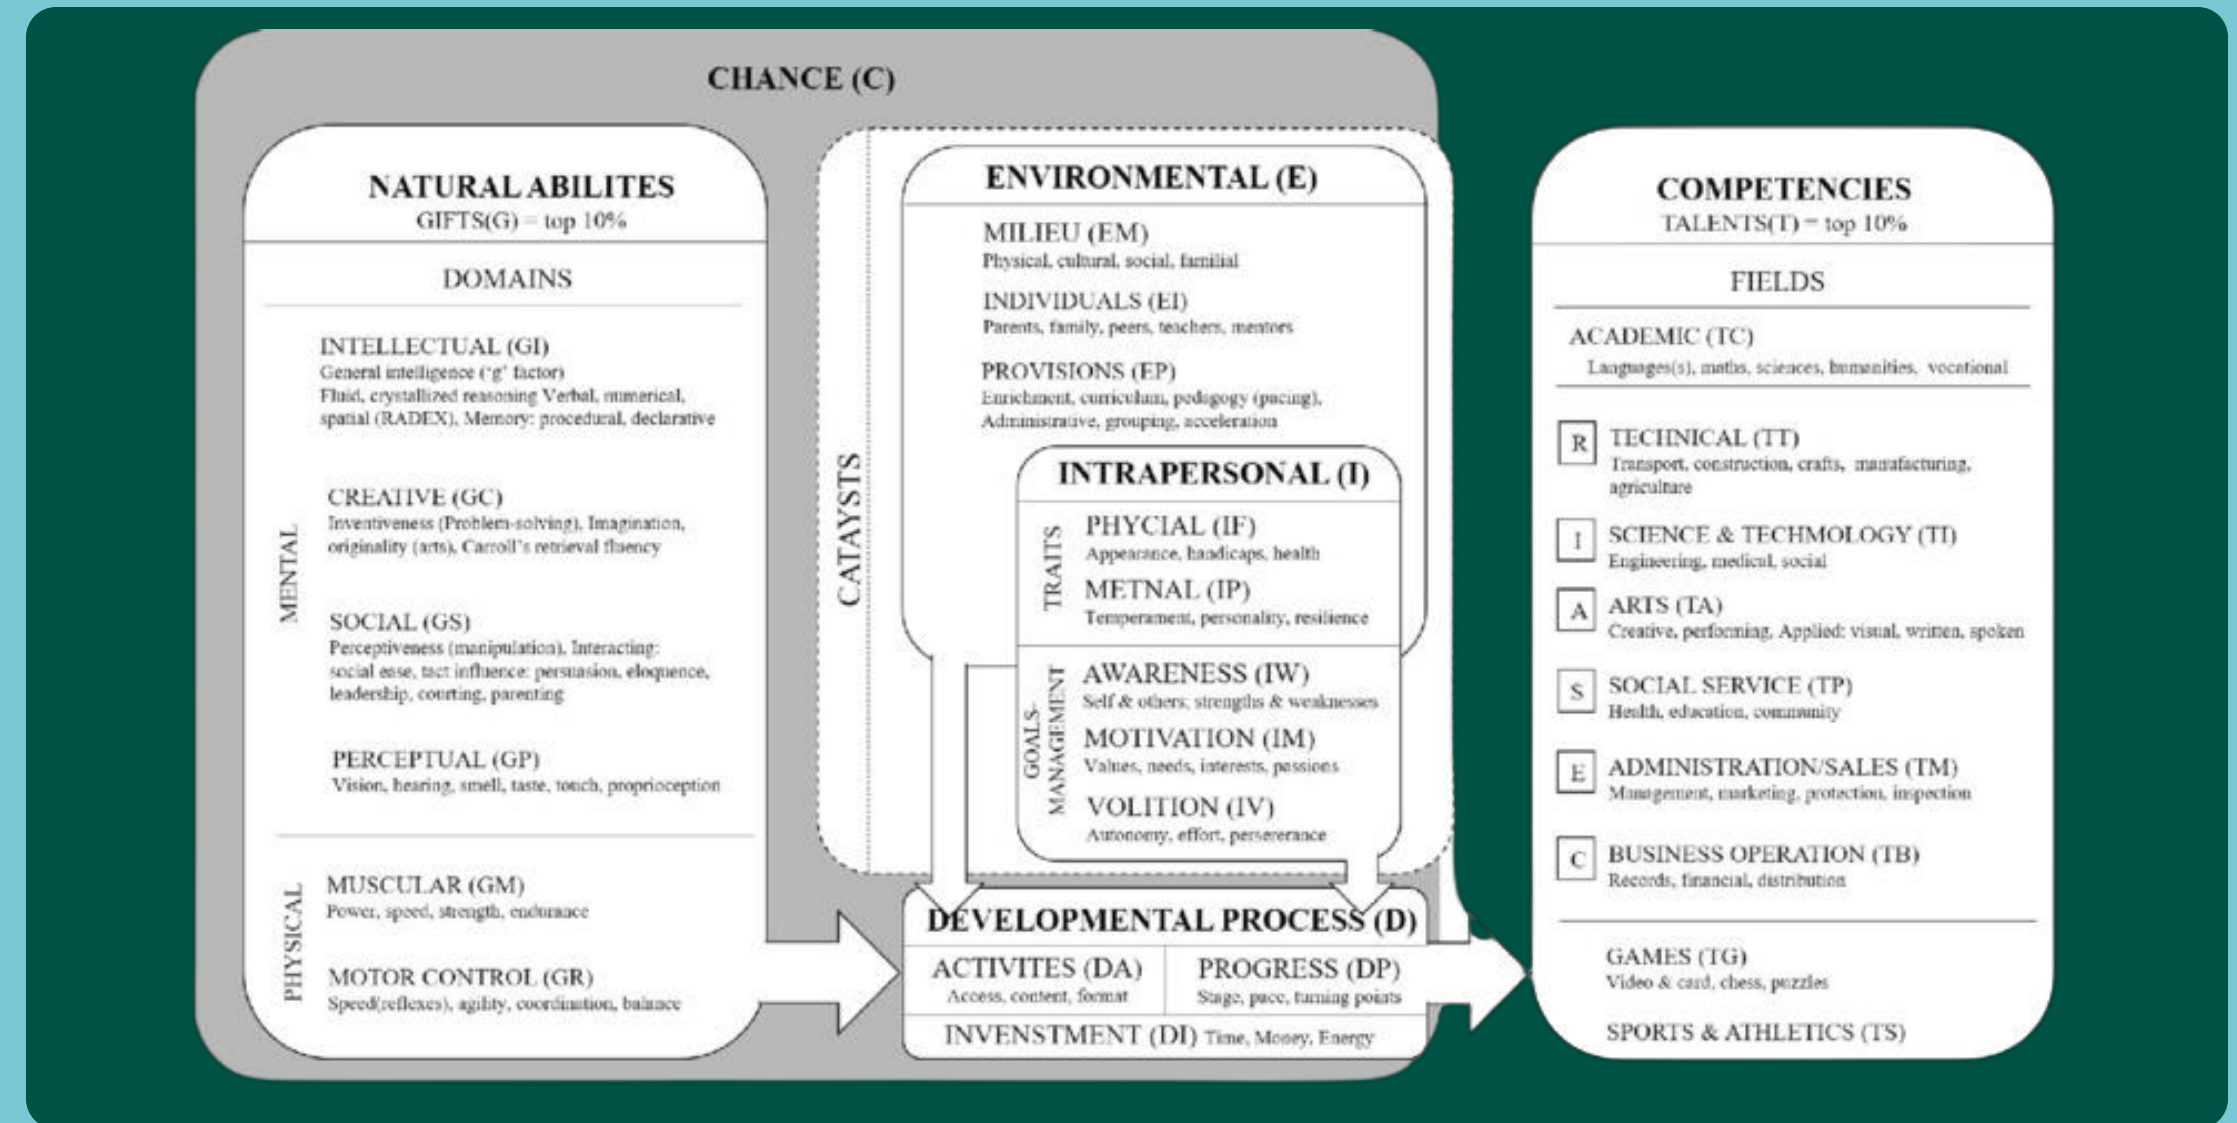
CHANCE (C)

NATURAL ABILITES
GIFTS(G) = top 10%

DOMAINS

MENTAL

INTELLECTUAL (GI)
General intelligence ('g' factor)
Fluid, crystallized reasoning Verbal, numerical, spatial (RADEX), Memory: procedural, declarative

CREATIVE (GC)
Inventiveness (Problem-solving), Imagination, originality (arts), Carroll's retrieval fluency

SOCIAL (GS)
Perceptiveness (manipulation), Interacting: social ease, tact influence: persuasion, eloquence, leadership, courting, parenting

PERCEPTUAL (GP)
Vision, hearing, smell, taste, touch, proprioception

PHYSICAL

MUSCULAR (GM)
Power, speed, strength, endurance

MOTOR CONTROL (GR)
Speed(reflexes), agility, coordination, balance

CATAYSTS

ENVIRONMENTAL (E)

MILIEU (EM)
Physical, cultural, social, familial

INDIVIDUALS (EI)
Parents, family, peers, teachers, mentors

PROVISIONS (EP)
Enrichment, curriculum, pedagogy (pacing), Administrative, grouping, acceleration

INTRAPERSONAL (I)

TRAITS

PHYCIAL (IF)
Appearance, handicaps, health

METNAL (IP)
Temperament, personality, resilience

GOALS-MANAGEMENT

AWARENESS (IW)
Self & others; strengths & weaknesses

MOTIVATION (IM)
Values, needs, interests, passions

VOLITION (IV)
Autonomy, effort, perseverance

DEVELOPMENTAL PROCESS (D)

ACTIVITES (DA)
Access, content, format

PROGRESS (DP)
Stage, pace, turning points

INVENSTMENT (DI) Time, Money, Energy

COMPETENCIES
TALENTS(T) = top 10%

FIELDS

ACADEMIC (TC)
Languages(s), maths, sciences, humanities, vocational

R TECHNICAL (TT)
Transport, construction, crafts, manufacturing, agriculture

I SCIENCE & TECHMOLOGY (TI)
Engineering, medical, social

A ARTS (TA)
Creative, performing, Applied: visual, written, spoken

S SOCIAL SERVICE (TP)
Health, education, community

E ADMINISTRATION/SALES (TM)
Management, marketing, protection, inspection

C BUSINESS OPERATION (TB)
Records, financial, distribution

GAMES (TG)
Video & card, chess, puzzles

SPORTS & ATHLETICS (TS)